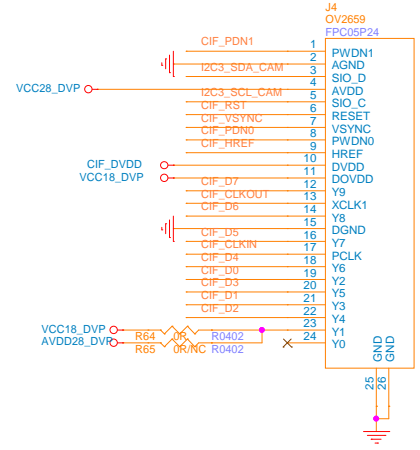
J4
OV2659
FPC05P24

| Net | Pin | Name |
|---|---|---|
| CIF_PDN1 | 1 | PWDN1 |
| | 2 | AGND |
| I2C3_SDA_CAM | 3 | SIO_D |
| VCC28_DVP | 4 | AVDD |
| I2C3_SCL_CAM | 5 | SIO_C |
| CIF_RST | 6 | RESET |
| CIF_VSYNC | 7 | VSYNC |
| CIF_PDN0 | 8 | PWDN0 |
| CIF_HREF | 9 | HREF |
| CIF_DVDD | 10 | DVDD |
| VCC18_DVP | 11 | DOVDD |
| CIF_D7 | 12 | Y9 |
| CIF_CLKOUT | 13 | XCLK1 |
| CIF_D6 | 14 | Y8 |
| | 15 | DGND |
| CIF_D5 | 16 | Y7 |
| CIF_CLKIN | 17 | PCLK |
| CIF_D4 | 18 | Y6 |
| CIF_D0 | 19 | Y2 |
| CIF_D3 | 20 | Y5 |
| CIF_D1 | 21 | Y3 |
| CIF_D2 | 22 | Y4 |
| | 23 | Y1 |
| | 24 | Y0 |

VCC18_DVP R64 0R R0402
AVDD28_DVP R65 0R/NC R0402

GND 25
GND 26